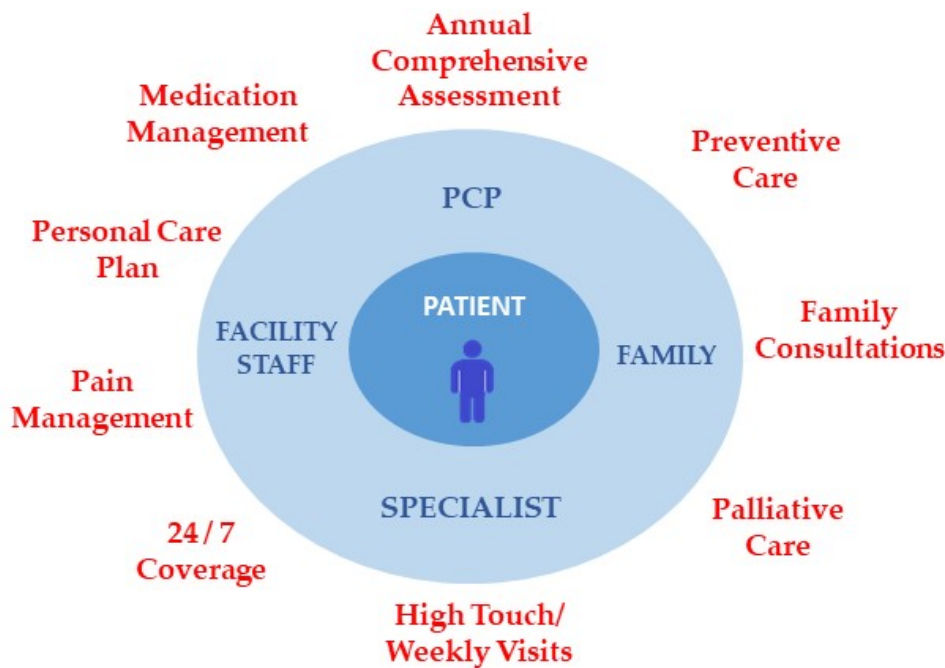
Annual Comprehensive Assessment

Medication Management

Preventive Care

PCP

Personal Care Plan

PATIENT

FACILITY STAFF

FAMILY

Family Consultations

Pain Management

SPECIALIST

Palliative Care

24 / 7 Coverage

High Touch/ Weekly Visits